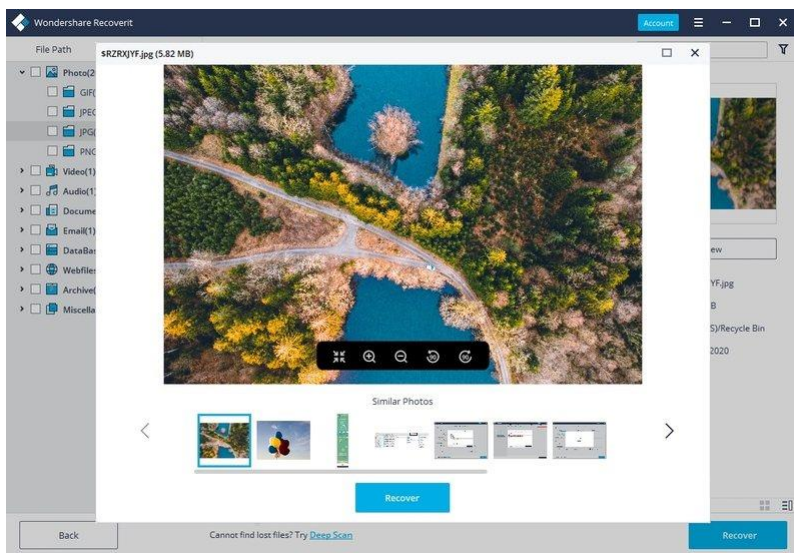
Wondershare Recoverit

Account

File Path

$RZRXJYF.jpg (5.82 MB)

Photo(2

GIF(

JPEG

JPG(

PNG

Video(1)

Audio(1)

Docume

Email(1)

DataBas

Webfiles

Archive(

Miscella

ew

YF.jpg

B

S)/Recycle Bin

2020

Similar Photos

Recover

Back

Cannot find lost files? Try Deep Scan

Recover